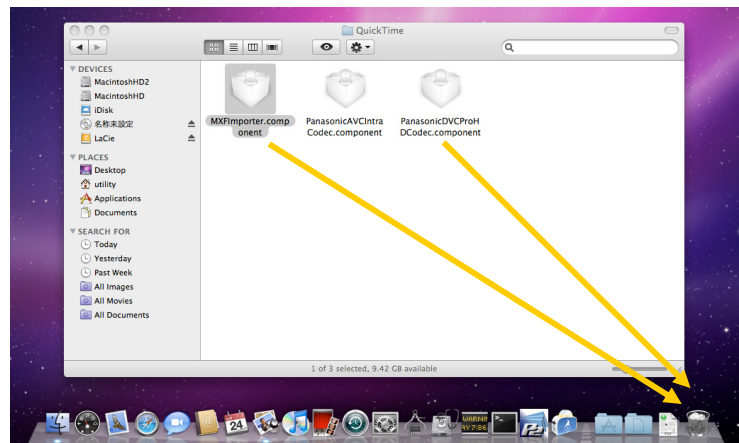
QuickTime

DEVICES
MacintoshHD2
MacintoshHD
iDisk
名称未設定
LaCie

PLACES
Desktop
utility
Applications
Documents

SEARCH FOR
Today
Yesterday
Past Week
All Images
All Movies
All Documents

MXFImporter.component
PanasonicAVCIntraCodec.component
PanasonicDVCProHDCodec.component

1 of 3 selected, 9.42 GB available

24
WARNI
AY 7:86